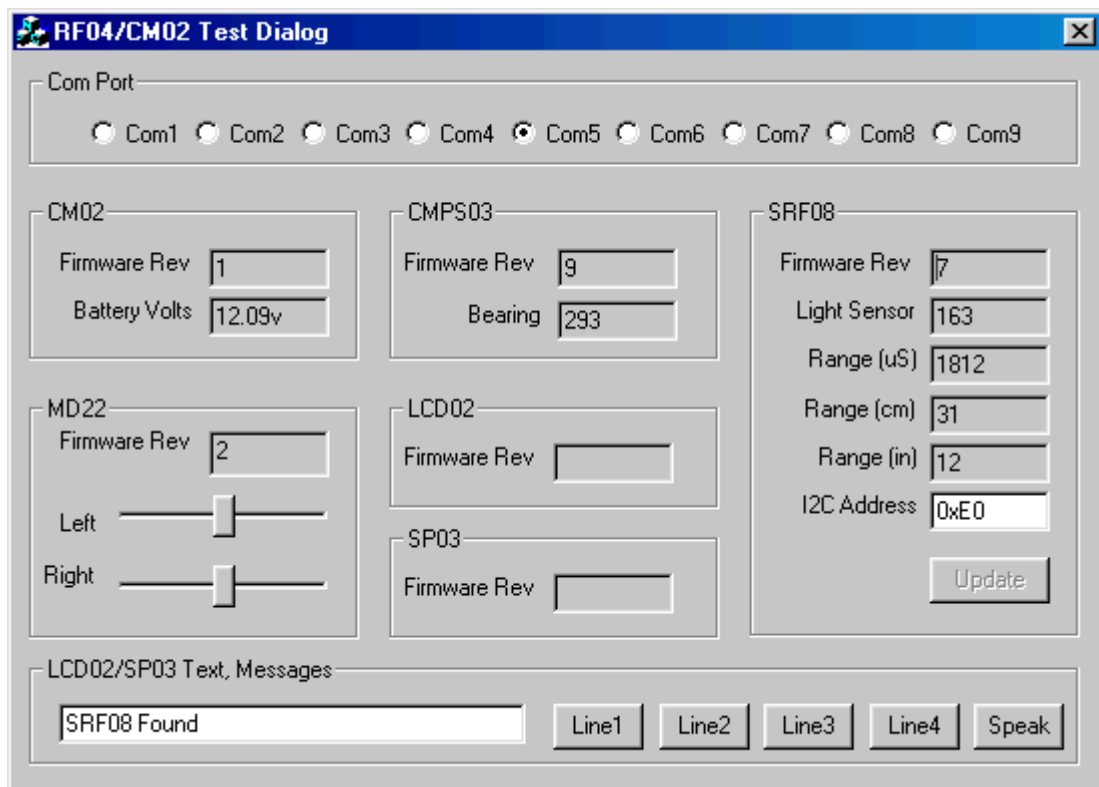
RF04/CM02 Test Dialog

Com Port

Com1 Com2 Com3 Com4 Com5 Com6 Com7 Com8 Com9

CM02

Firmware Rev 1

Battery Volts 12.09v

CMPS03

Firmware Rev 9

Bearing 293

SRF08

Firmware Rev 7

Light Sensor 163

Range (uS) 1812

Range (cm) 31

Range (in) 12

I2C Address 0xE0

Update

MD22

Firmware Rev 2

Left

Right

LCD02

Firmware Rev

SP03

Firmware Rev

LCD02/SP03 Text, Messages

SRF08 Found

Line1 Line2 Line3 Line4 Speak